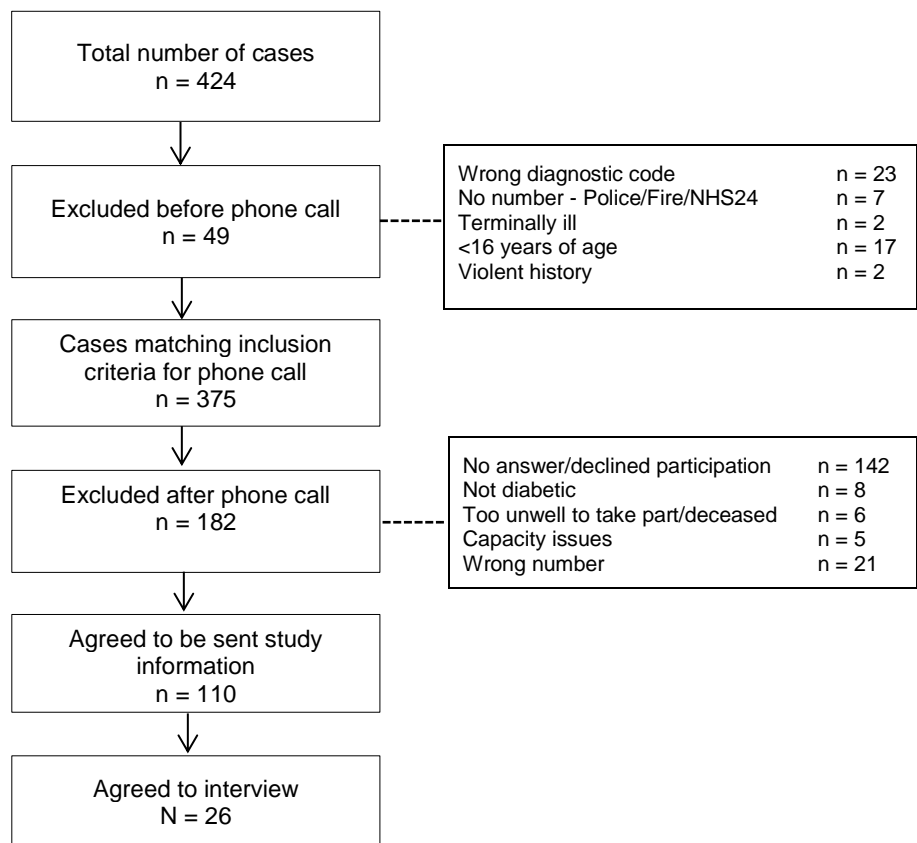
Total number of cases
n = 424

Excluded before phone call
n = 49

| | |
|---|---|
| Wrong diagnostic code | n = 23 |
| No number - Police/Fire/NHS24 | n = 7 |
| Terminally ill | n = 2 |
| <16 years of age | n = 17 |
| Violent history | n = 2 |

Cases matching inclusion criteria for phone call
n = 375

Excluded after phone call
n = 182

| | |
|---|---|
| No answer/declined participation | n = 142 |
| Not diabetic | n = 8 |
| Too unwell to take part/deceased | n = 6 |
| Capacity issues | n = 5 |
| Wrong number | n = 21 |

Agreed to be sent study information
n = 110

Agreed to interview
N = 26